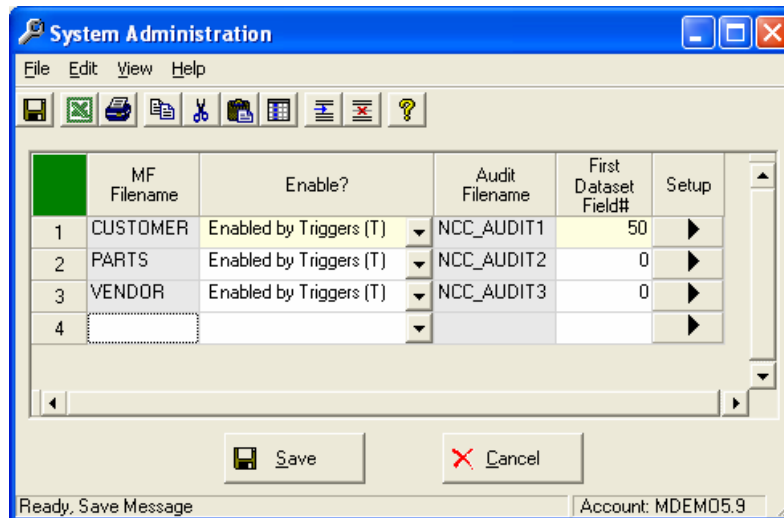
System Administration

File Edit View Help

| | MF Filename | Enable? | Audit Filename | First Dataset Field# | Setup |
|---|---|---|---|---|---|
| 1 | CUSTOMER | Enabled by Triggers (T) | NCC_AUDIT1 | 50 | |
| 2 | PARTS | Enabled by Triggers (T) | NCC_AUDIT2 | 0 | |
| 3 | VENDOR | Enabled by Triggers (T) | NCC_AUDIT3 | 0 | |
| 4 | | | | | |

Save Cancel

Ready, Save Message

Account: MDEMO5.9